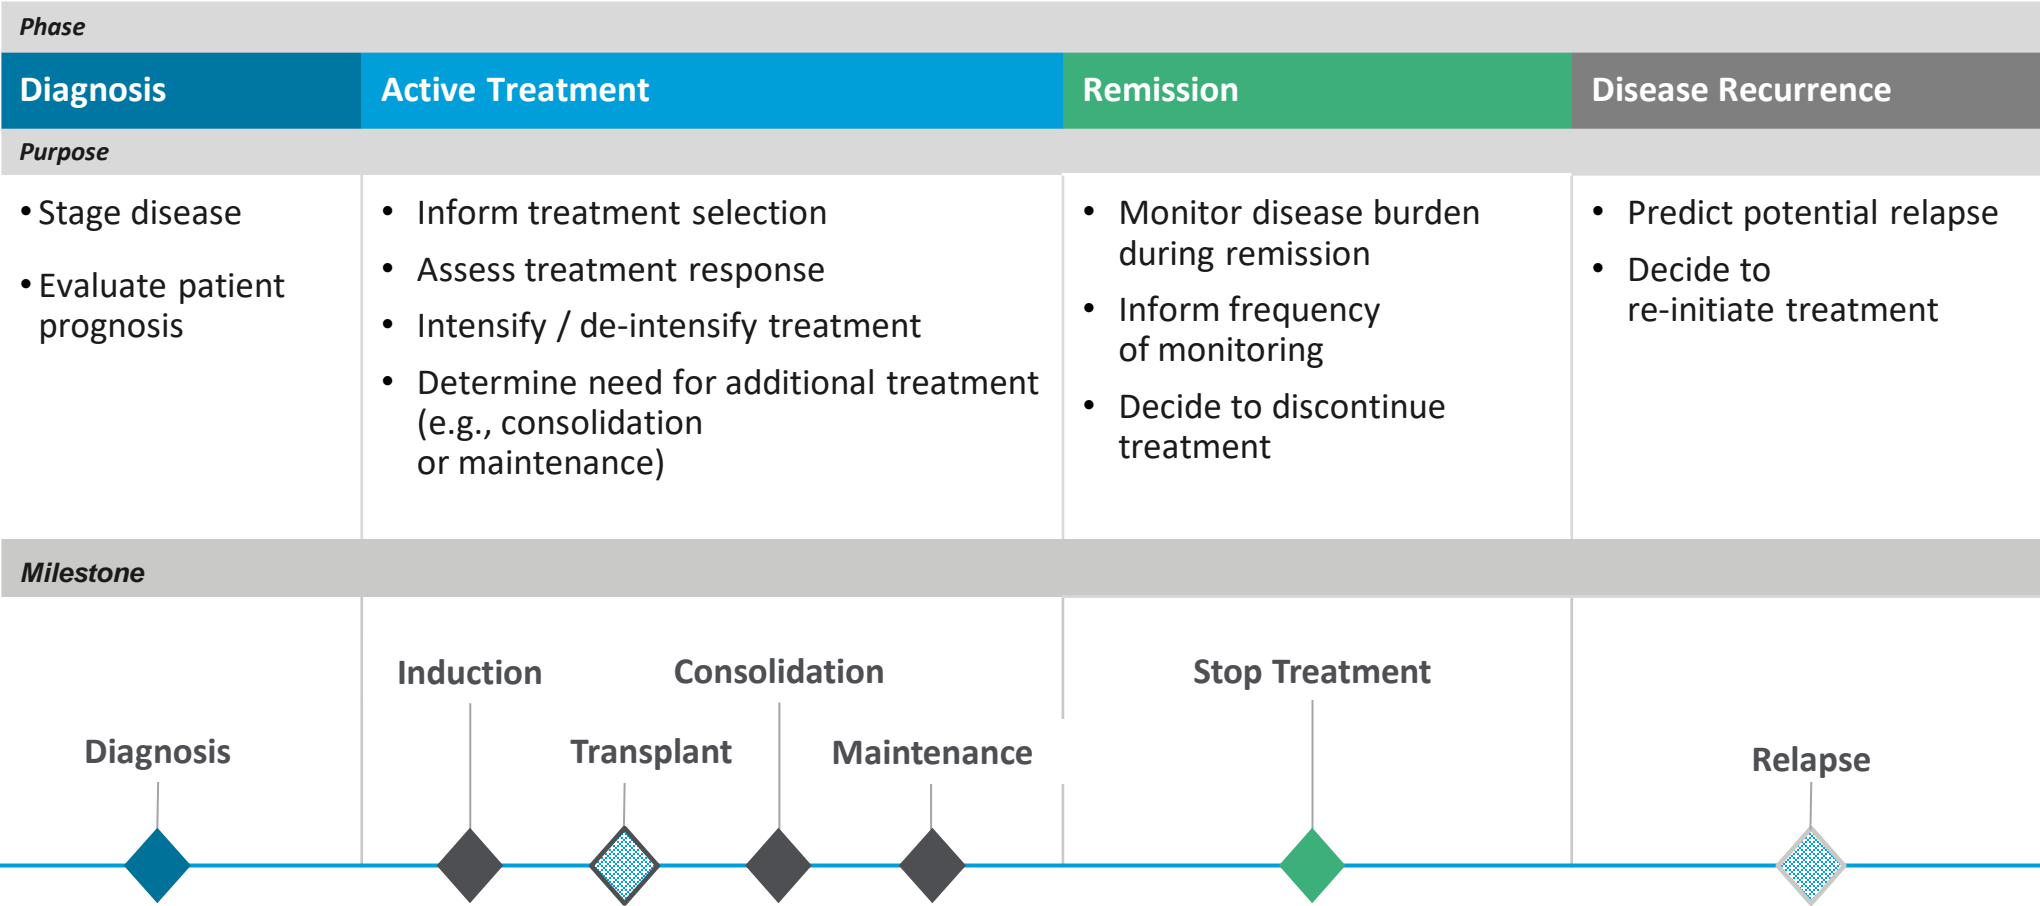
Phase

| Diagnosis | Active Treatment | Remission | Disease Recurrence |
|---|---|---|---|
| Purpose | | | |
| • Stage disease<br>• Evaluate patient prognosis | • Inform treatment selection<br>• Assess treatment response<br>• Intensify / de-intensify treatment<br>• Determine need for additional treatment (e.g., consolidation or maintenance) | • Monitor disease burden during remission<br>• Inform frequency of monitoring<br>• Decide to discontinue treatment | • Predict potential relapse<br>• Decide to re-initiate treatment |

Milestone

Diagnosis

Induction

Transplant

Consolidation

Maintenance

Stop Treatment

Relapse